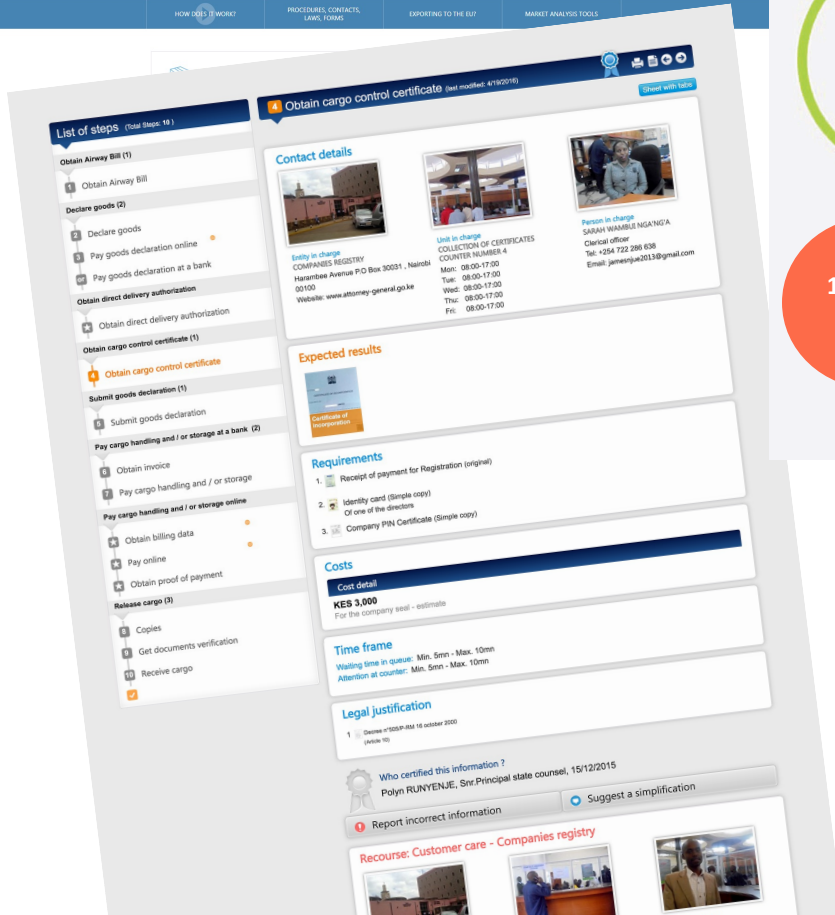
HOW DOES IT WORK? PROCEDURES, CONTACTS, LAWS, FORMS EXPORTING TO THE EU? MARKET ANALYSIS TOOLS

List of steps (Total Steps: 10)

Obtain Airway Bill (1)
1 Obtain Airway Bill
Declare goods (2)
2 Declare goods
3 Pay goods declaration online
OR Pay goods declaration at a bank
Obtain direct delivery authorization
Obtain direct delivery authorization
Obtain cargo control certificate (1)
4 Obtain cargo control certificate
Submit goods declaration (1)
5 Submit goods declaration
Pay cargo handling and / or storage at a bank (2)
6 Obtain invoice
7 Pay cargo handling and / or storage
Pay cargo handling and / or storage online
Obtain billing data
Pay online
Obtain proof of payment
Release cargo (3)
8 Copies
9 Get documents verification
10 Receive cargo

4 Obtain cargo control certificate (last modified: 4/19/2016)

Sheet with tabs

Contact details

Entity in charge
COMPANIES REGISTRY
Harambee Avenue P.O Box 30031 , Nairobi 00100
Website: www.attorney-general.go.ke

Unit in charge
COLLECTION OF CERTIFICATES COUNTER NUMBER 4
Mon: 08:00-17:00
Tue: 08:00-17:00
Wed: 08:00-17:00
Thu: 08:00-17:00
Fri: 08:00-17:00

Person in charge
SARAH WAMBUI NGA'NG'A
Clerical officer
Tel: +254 722 286 638
Email: jamesnjue2013@gmail.com

Expected results

Certificate of Incorporation

Requirements
1. Receipt of payment for Registration (original)
2. Identity card (Simple copy)
Of one of the directors
3. Company PIN Certificate (Simple copy)

Costs
Cost detail
KES 3,000
For the company seal - estimate

Time frame
Waiting time in queue: Min. 5mn - Max. 10mn
Attention at counter: Min. 5mn - Max. 10mn

Legal justification
1 Decree n°505/P-RM 16 october 2000
(Article 10)

Who certified this information ?
Polyn RUNYENJE, Snr.Principal state counsel, 15/12/2015

Report incorrect information
Suggest a simplification

Recourse: Customer care - Companies registry

1